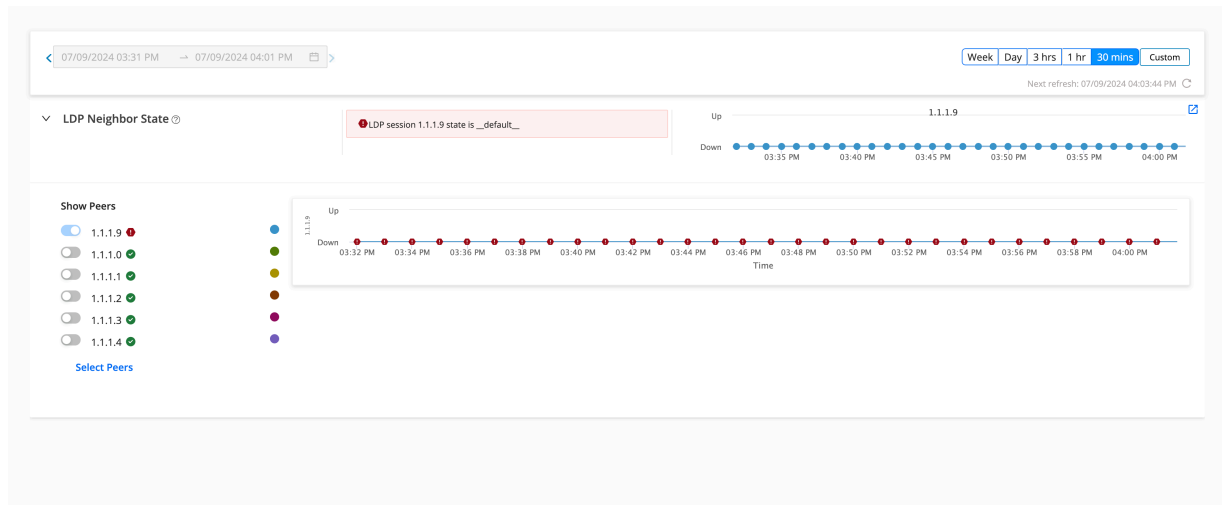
07/09/2024 03:31 PM → 07/09/2024 04:01 PM

Week Day 3 hrs 1 hr 30 mins Custom

Next refresh: 07/09/2024 04:03:44 PM

LDP Neighbor State

LDP session 1.1.1.9 state is __default__

Up
Down
1.1.1.9
03:35 PM 03:40 PM 03:45 PM 03:50 PM 03:55 PM 04:00 PM

Show Peers

1.1.1.9
1.1.1.0
1.1.1.1
1.1.1.2
1.1.1.3
1.1.1.4

Select Peers

1.1.1.9
Up
Down
03:32 PM 03:34 PM 03:36 PM 03:38 PM 03:40 PM 03:42 PM 03:44 PM 03:46 PM 03:48 PM 03:50 PM 03:52 PM 03:54 PM 03:56 PM 03:58 PM 04:00 PM
Time